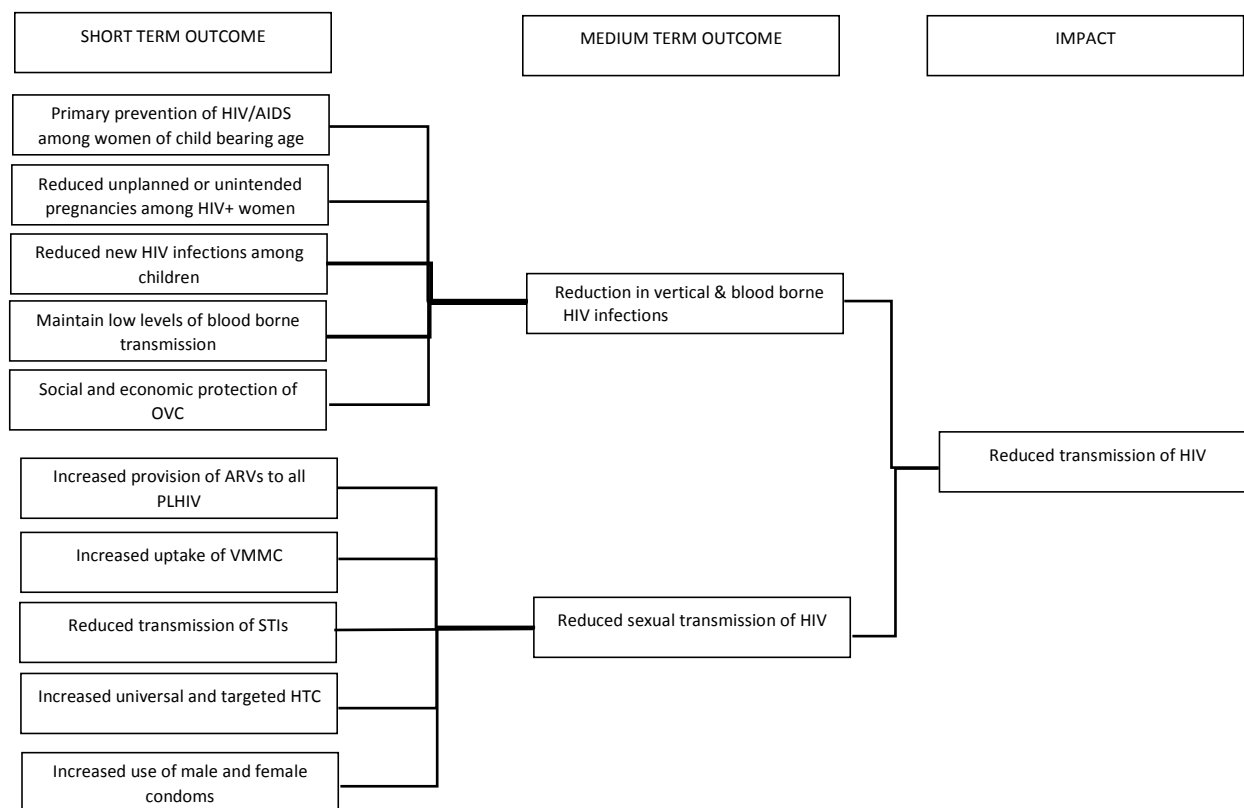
SHORT TERM OUTCOME

MEDIUM TERM OUTCOME

IMPACT

Primary prevention of HIV/AIDS among women of child bearing age

Reduced unplanned or unintended pregnancies among HIV+ women

Reduced new HIV infections among children

Maintain low levels of blood borne transmission

Social and economic protection of OVC

Reduction in vertical & blood borne HIV infections

Reduced transmission of HIV

Increased provision of ARVs to all PLHIV

Increased uptake of VMMC

Reduced transmission of STIs

Increased universal and targeted HTC

Increased use of male and female condoms

Reduced sexual transmission of HIV